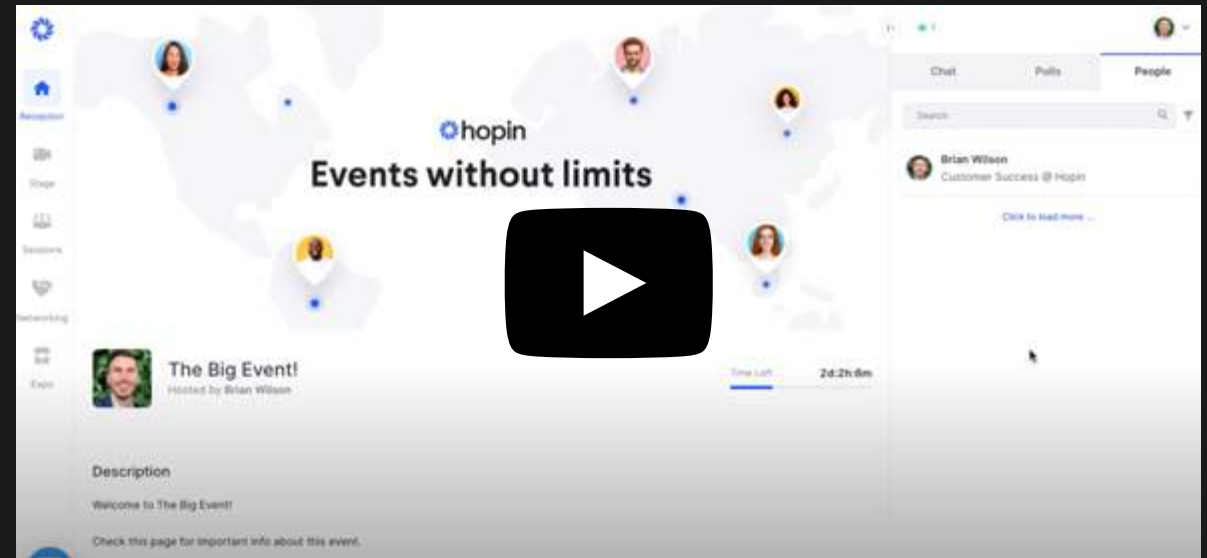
Reception
Stage
Sessions
Networking
Expo

hopin
Events without limits

The Big Event!
Hosted by Brian Wilson

Time Left
2d:2h:6m

Description
Welcome to The Big Event!
Check this page for important info about this event.

Chat
Polls
People
Search
Brian Wilson
Customer Success @ Hopin
Click to load more ...